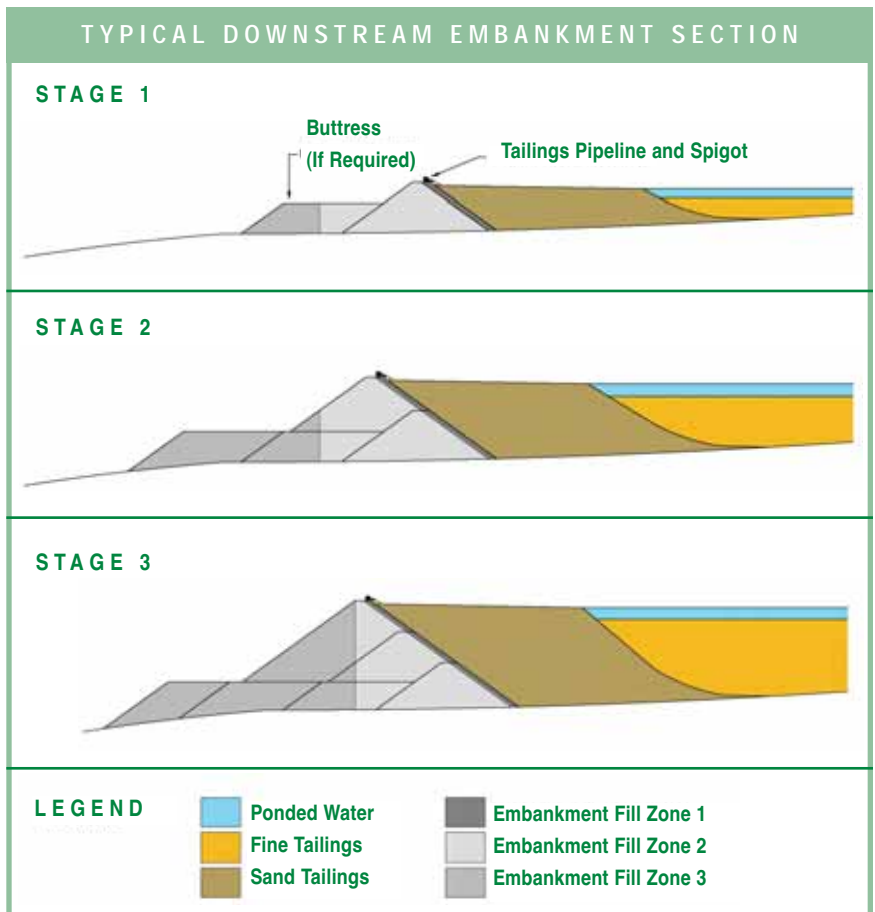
TYPICAL DOWNSTREAM EMBANKMENT SECTION

STAGE 1

Buttress (If Required)

Tailings Pipeline and Spigot

STAGE 2

STAGE 3

LEGEND

Ponded Water
Fine Tailings
Sand Tailings

Embankment Fill Zone 1
Embankment Fill Zone 2
Embankment Fill Zone 3